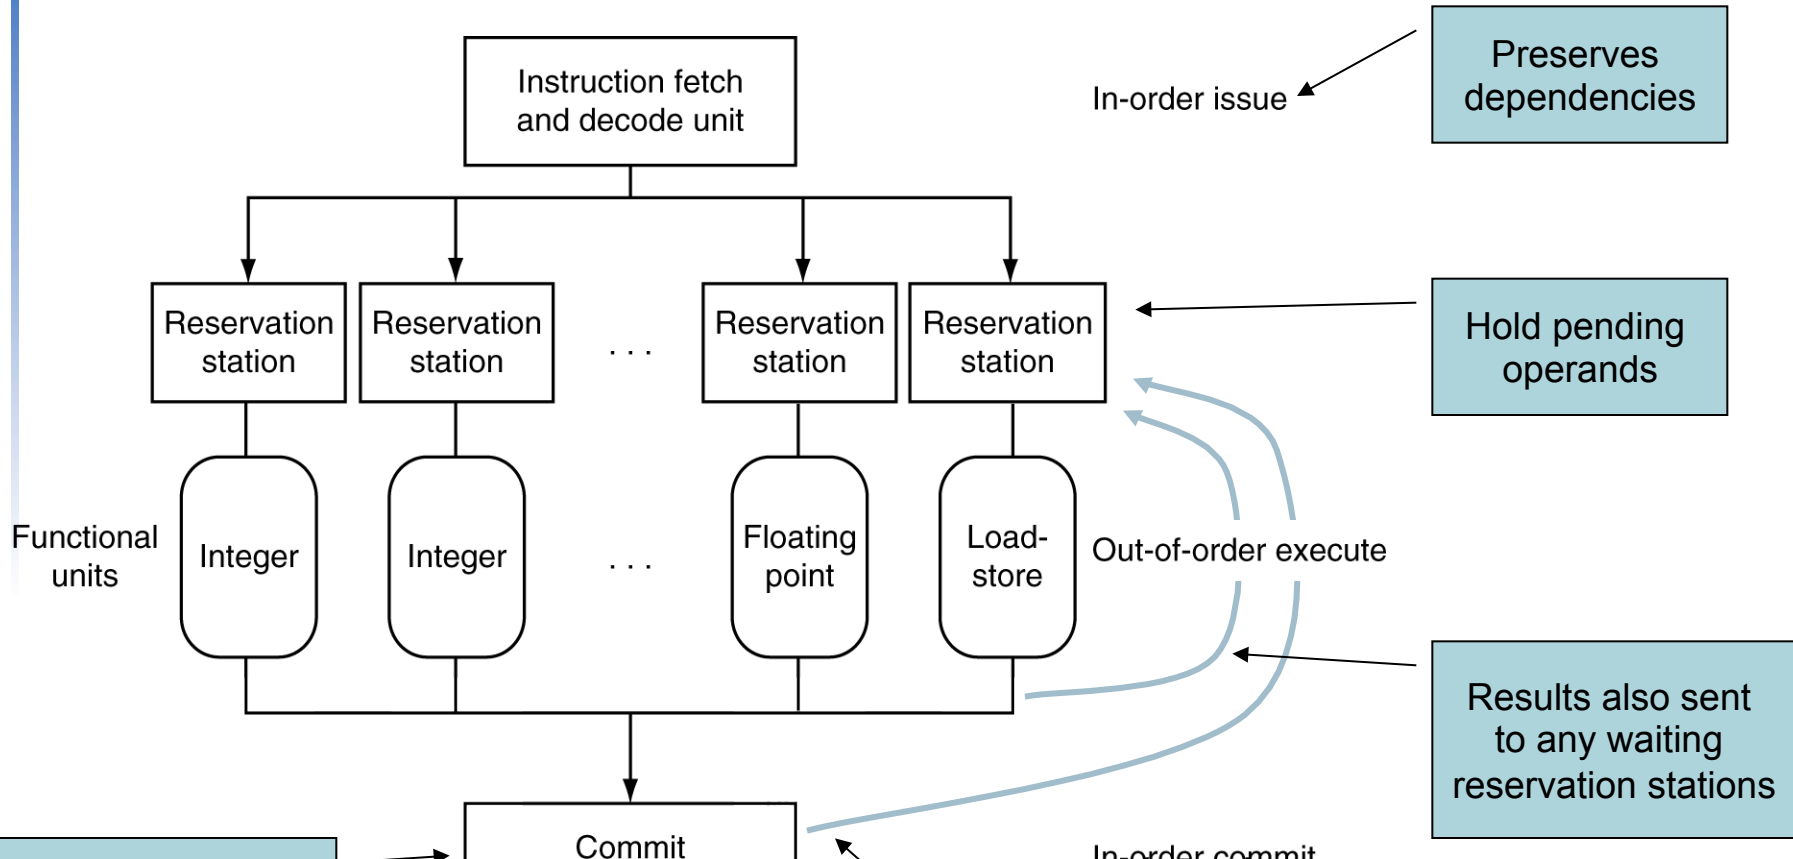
Instruction fetch and decode unit

In-order issue

Preserves dependencies

Reservation station

Reservation station

. . .

Reservation station

Reservation station

Hold pending operands

Functional units

Integer

Integer

. . .

Floating point

Load-store

Out-of-order execute

Results also sent to any waiting reservation stations

Commit

In-order commit